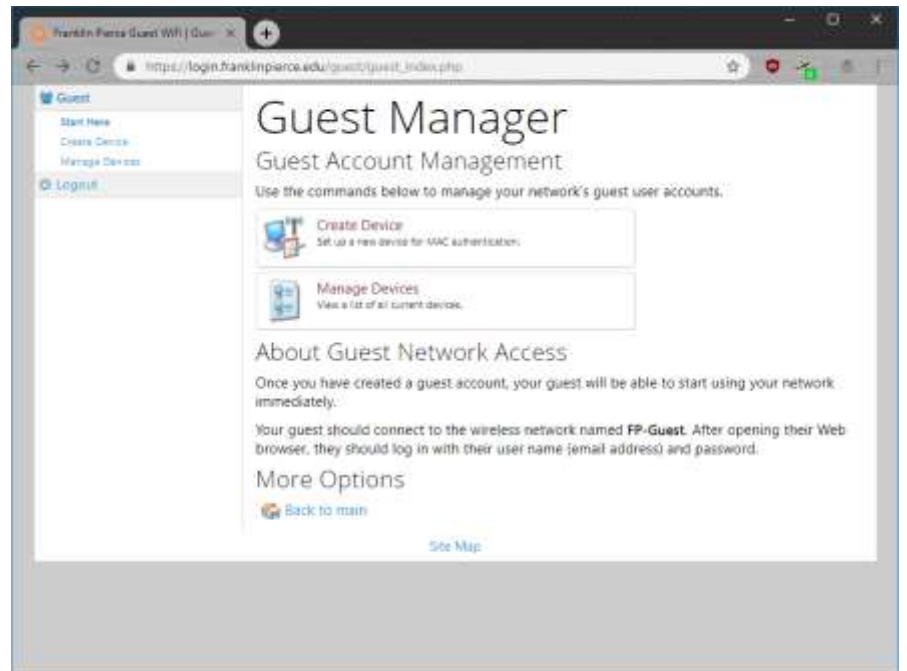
Franklin Pierce Guest WiFi | Gue ×

https://login.franklinpierce.edu/guest/guest_index.php

Guest
Start Here
Create Device
Manage Devices
Logout

Guest Manager

Guest Account Management

Use the commands below to manage your network's guest user accounts.

Create Device
Set up a new device for MAC authentication.

Manage Devices
View a list of all current devices.

About Guest Network Access

Once you have created a guest account, your guest will be able to start using your network immediately.

Your guest should connect to the wireless network named **FP-Guest**. After opening their Web browser, they should log in with their user name (email address) and password.

More Options

Back to main

Site Map